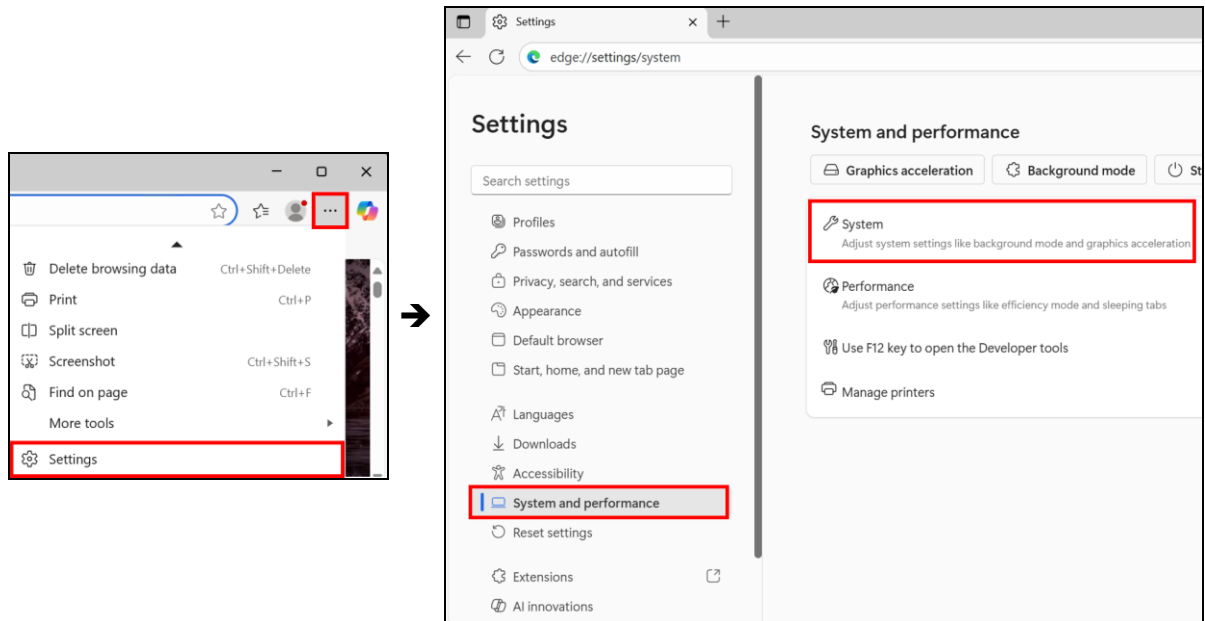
Delete browsing data Ctrl+Shift+Delete
Print Ctrl+P
Split screen
Screenshot Ctrl+Shift+S
Find on page Ctrl+F
More tools
Settings

Settings
edge://settings/system

Settings

Search settings

Profiles
Passwords and autofill
Privacy, search, and services
Appearance
Default browser
Start, home, and new tab page

Languages
Downloads
Accessibility
System and performance
Reset settings

Extensions
AI innovations

System and performance

Graphics acceleration
Background mode
St

System
Adjust system settings like background mode and graphics acceleration

Performance
Adjust performance settings like efficiency mode and sleeping tabs

Use F12 key to open the Developer tools

Manage printers